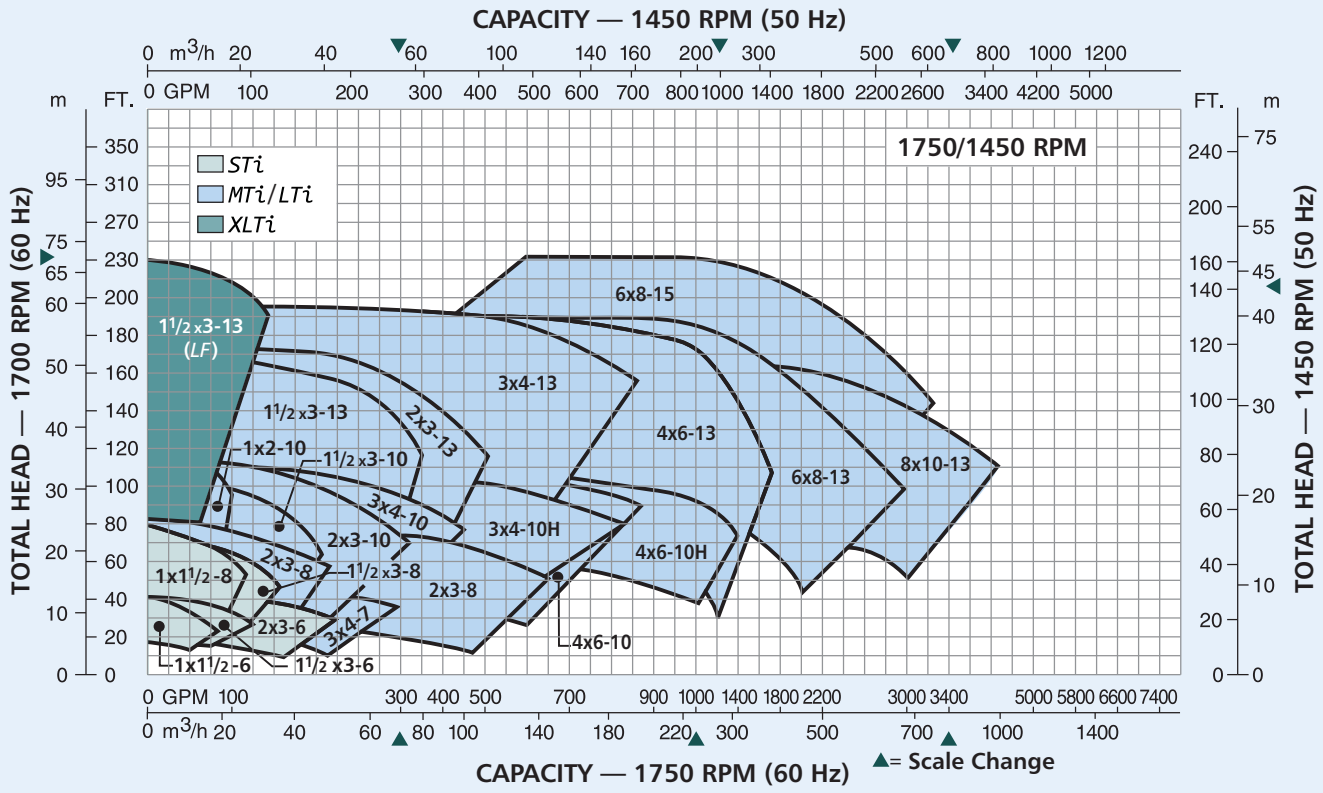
CAPACITY — 1450 RPM (50 Hz)

0 m$^3$/h 20 40 60 100 140 160 200 300 500 600 800 1000 1200

0 GPM 100 200 300 400 500 600 700 800 1000 1400 1800 2200 2600 3400 4200 5000

m FT.

FT. m

350 310 270 230 200 180 160 140 120 100 80 60 40 20 0

95 75 65 60 50 40 30 20 10 0

240 200 160 140 120 100 80 60 40 20 0

75 55 45 40 30 20 10 0

1750/1450 RPM

STi
MTi/LTi
XLTi

TOTAL HEAD — 1700 RPM (60 Hz)

TOTAL HEAD — 1450 RPM (50 Hz)

$1^1/_2$ x3-13 (LF)

6x8-15

3x4-13

$1^1/_2$ x3-13

2x3-13

4x6-13

1x2-10

$1^1/_2$ x3-10

6x8-13

8x10-13

3x4-10

3x4-10H

2x3-10

4x6-10H

2x3-8

$1^1/_2$ x3-8

1x$1^1/_2$ -8

2x3-8

2x3-6

3x4-7

4x6-10

1x$1^1/_2$ -6

$1^1/_2$ x3-6

0 GPM 100 300 400 500 700 900 1000 1400 1800 2200 3000 3400 5000 5800 6600 7400

0 m$^3$/h 20 40 60 80 100 140 180 220 300 500 700 1000 1400

CAPACITY — 1750 RPM (60 Hz)

= Scale Change